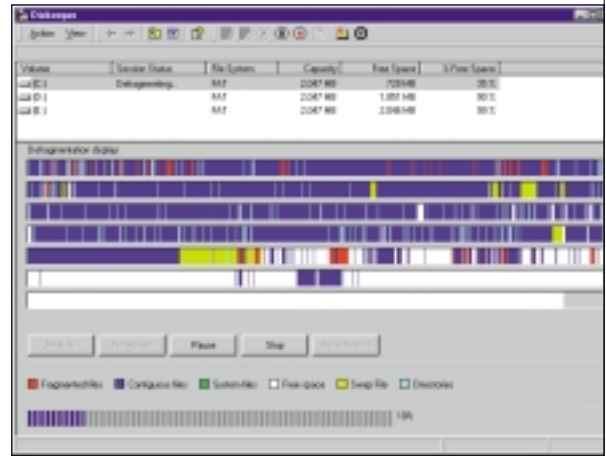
Diskeeper

Action View

| Volume | Session Status | File System | Capacity | Free Space | % Free Space |
|---|---|---|---|---|---|
| (C:) | Defragmenting... | FAT | 2,047 MB | 729 MB | 35 % |
| (D:) | | FAT | 2,047 MB | 1,851 MB | 90 % |
| (E:) | | FAT | 2,047 MB | 2,046 MB | 99 % |

Defragmentation display

Analyze Defragment Pause Stop View Report

Fragmented files Contiguous files System files Free space Swap file Directories

13%